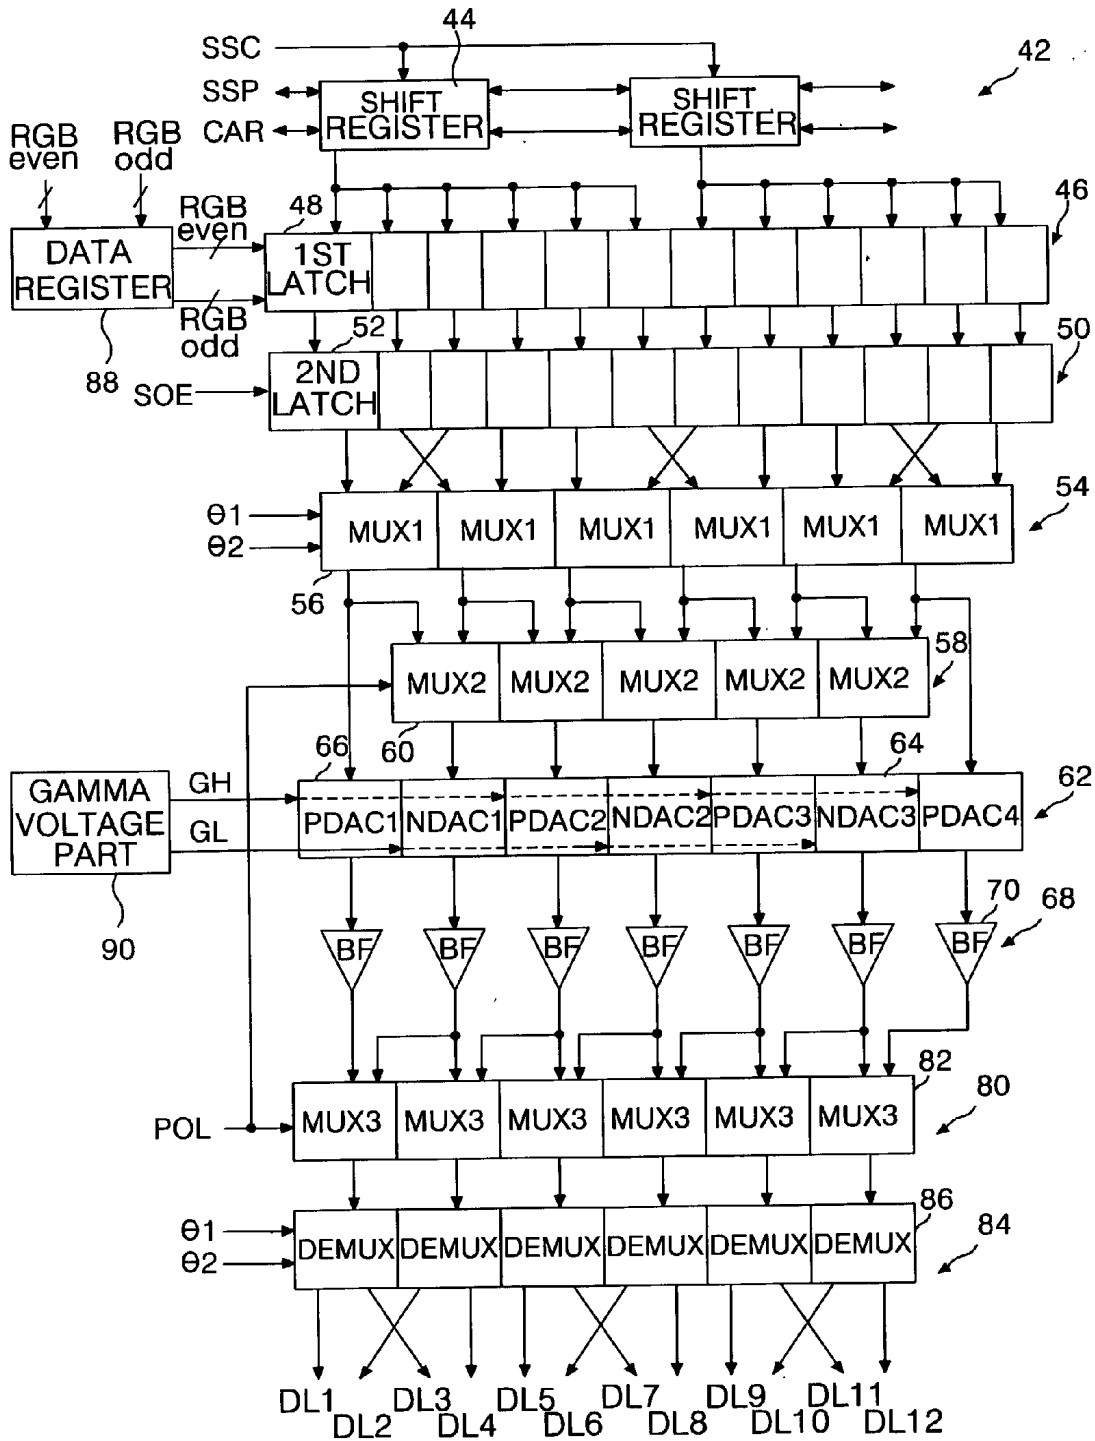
SSC
44
42
SSP
SHIFT REGISTER
SHIFT REGISTER
CAR
RGB even
RGB odd
48
46
RGB even
DATA REGISTER
1ST LATCH
RGB odd
52
50
88
SOE
2ND LATCH
54
θ1
θ2
MUX1
MUX1
MUX1
MUX1
MUX1
MUX1
56
58
MUX2
MUX2
MUX2
MUX2
MUX2
60
66
64
62
GAMMA VOLTAGE PART
GH
GL
PDAC1
NDAC1
PDAC2
NDAC2
PDAC3
NDAC3
PDAC4
70
68
90
BF
BF
BF
BF
BF
BF
BF
82
80
POL
MUX3
MUX3
MUX3
MUX3
MUX3
MUX3
86
84
θ1
θ2
DEMUX
DEMUX
DEMUX
DEMUX
DEMUX
DEMUX
DL1
DL2
DL3
DL4
DL5
DL6
DL7
DL8
DL9
DL10
DL11
DL12